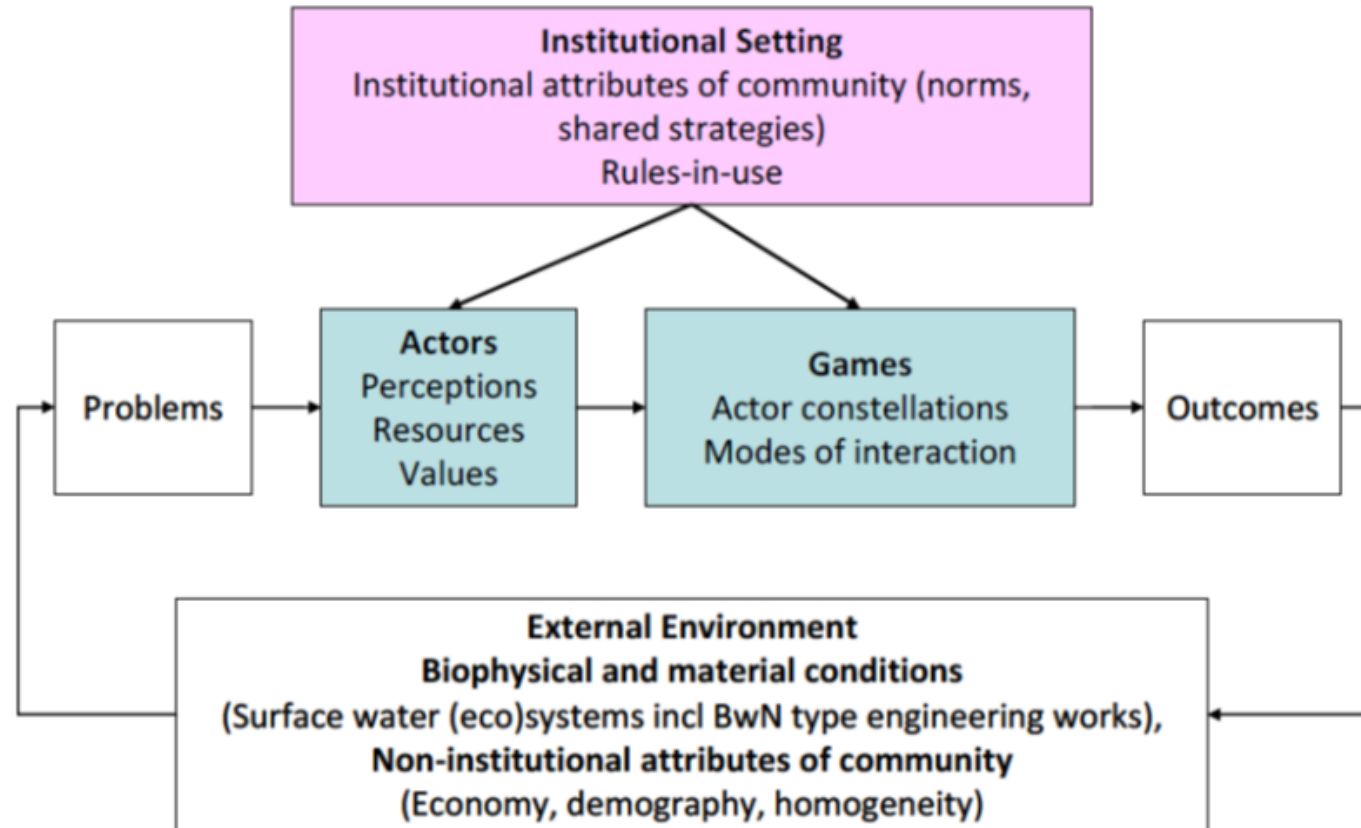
Institutional Setting
Institutional attributes of community (norms, shared strategies)
Rules-in-use

Problems

Actors
Perceptions
Resources
Values

Games
Actor constellations
Modes of interaction

Outcomes

External Environment
Biophysical and material conditions
(Surface water (eco)systems incl BwN type engineering works),
Non-institutional attributes of community
(Economy, demography, homogeneity)